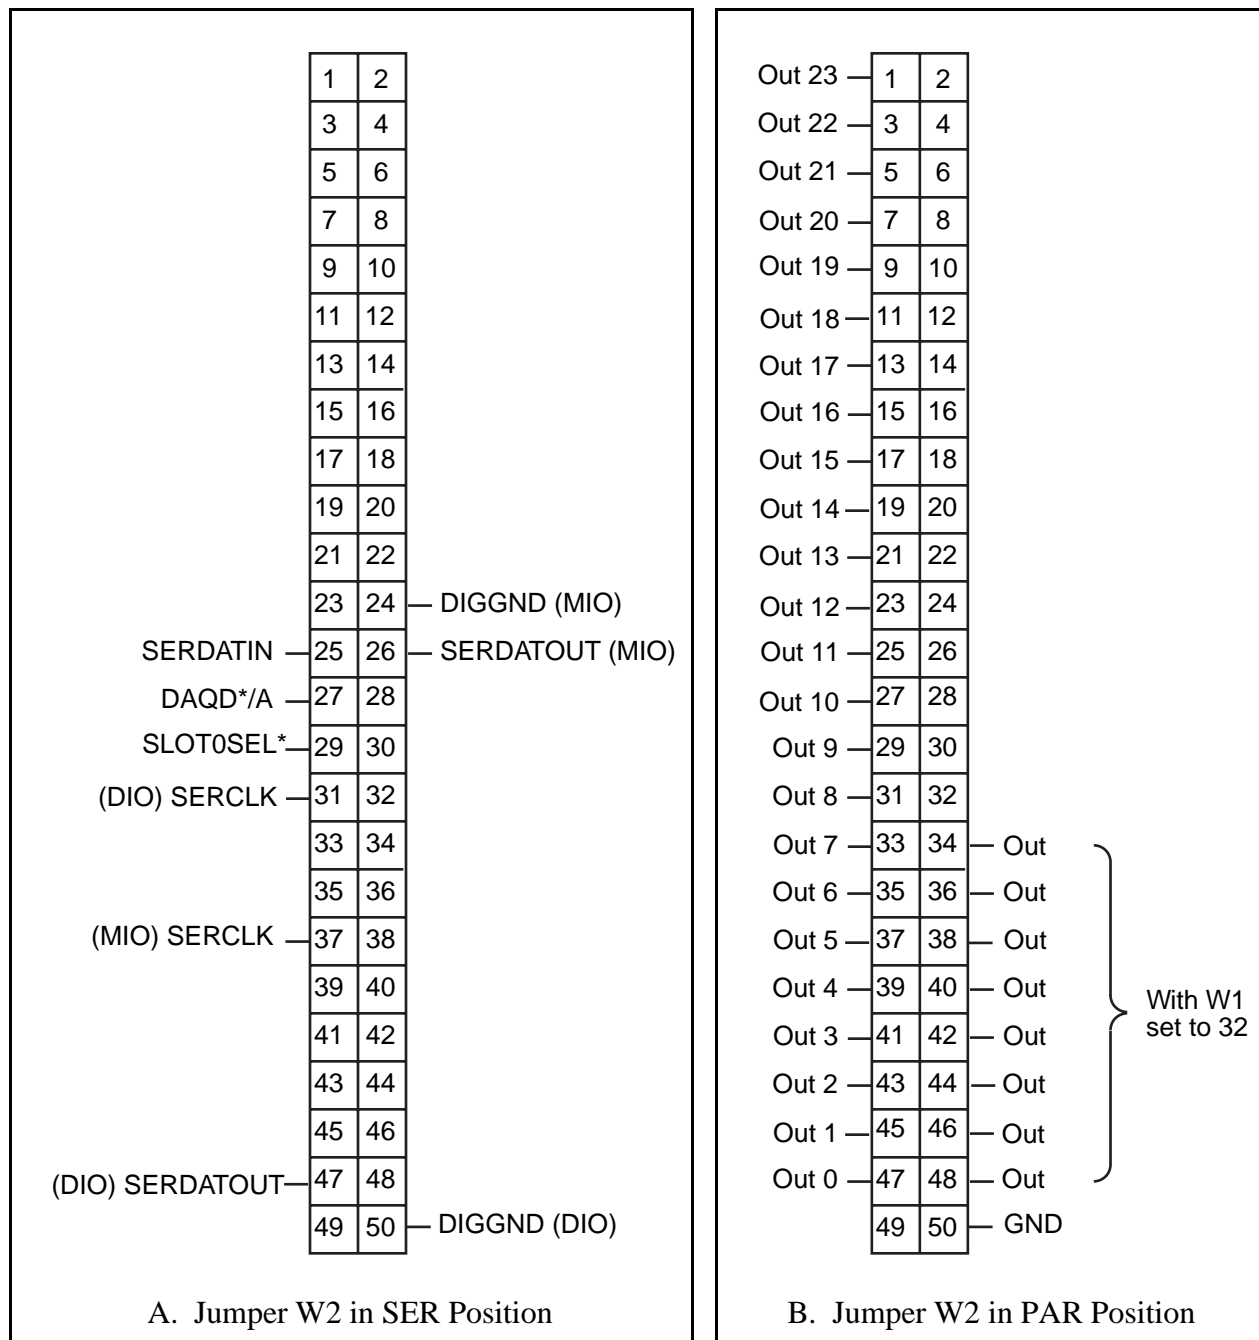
| | | | |
|---|---|---|---|
| | 1 | 2 | |
| | 3 | 4 | |
| | 5 | 6 | |
| | 7 | 8 | |
| | 9 | 10 | |
| | 11 | 12 | |
| | 13 | 14 | |
| | 15 | 16 | |
| | 17 | 18 | |
| | 19 | 20 | |
| | 21 | 22 | |
| | 23 | 24 | DIGGND (MIO) |
| SERDATIN | 25 | 26 | SERDATOUT (MIO) |
| DAQD*/A | 27 | 28 | |
| SLOT0SEL* | 29 | 30 | |
| (DIO) SERCLK | 31 | 32 | |
| | 33 | 34 | |
| | 35 | 36 | |
| (MIO) SERCLK | 37 | 38 | |
| | 39 | 40 | |
| | 41 | 42 | |
| | 43 | 44 | |
| | 45 | 46 | |
| (DIO) SERDATOUT | 47 | 48 | |
| | 49 | 50 | DIGGND (DIO) |

A. Jumper W2 in SER Position

| | | | |
|---|---|---|---|
| Out 23 | 1 | 2 | |
| Out 22 | 3 | 4 | |
| Out 21 | 5 | 6 | |
| Out 20 | 7 | 8 | |
| Out 19 | 9 | 10 | |
| Out 18 | 11 | 12 | |
| Out 17 | 13 | 14 | |
| Out 16 | 15 | 16 | |
| Out 15 | 17 | 18 | |
| Out 14 | 19 | 20 | |
| Out 13 | 21 | 22 | |
| Out 12 | 23 | 24 | |
| Out 11 | 25 | 26 | |
| Out 10 | 27 | 28 | |
| Out 9 | 29 | 30 | |
| Out 8 | 31 | 32 | |
| Out 7 | 33 | 34 | Out |
| Out 6 | 35 | 36 | Out |
| Out 5 | 37 | 38 | Out |
| Out 4 | 39 | 40 | Out |
| Out 3 | 41 | 42 | Out |
| Out 2 | 43 | 44 | Out |
| Out 1 | 45 | 46 | Out |
| Out 0 | 47 | 48 | Out |
| | 49 | 50 | GND |

With W1 set to 32

B. Jumper W2 in PAR Position